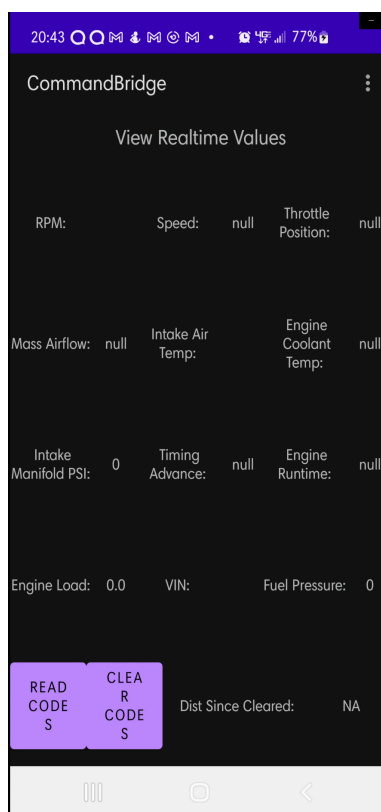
20:43 77%

CommandBridge

View Realtime Values

RPM:

Speed: null

Throttle Position: null

Mass Airflow: null

Intake Air Temp:

Engine Coolant Temp: null

Intake Manifold PSI: 0

Timing Advance: null

Engine Runtime: null

Engine Load: 0.0

VIN:

Fuel Pressure: 0

READ CODES

CLEAR CODES

Dist Since Cleared: NA